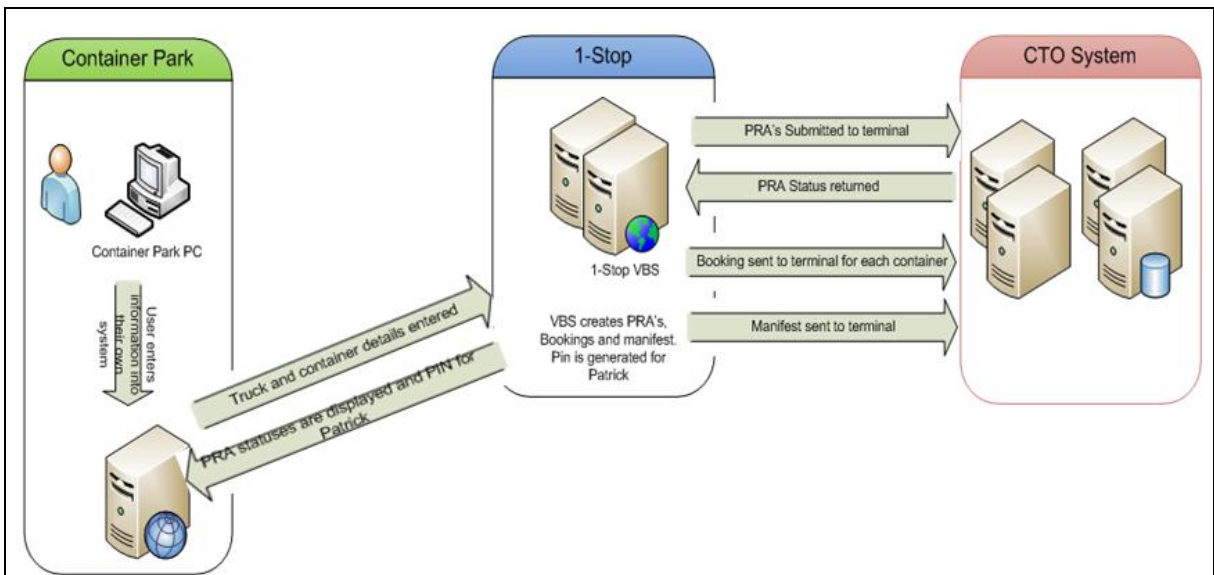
Container Park

Container Park PC

User enters information into their own system

1-Stop

1-Stop VBS

VBS creates PRA's, Bookings and manifest. Pin is generated for Patrick

Truck and container details entered

PRA statuses are displayed and PIN for Patrick

CTO System

PRA's Submitted to terminal

PRA Status returned

Booking sent to terminal for each container

Manifest sent to terminal